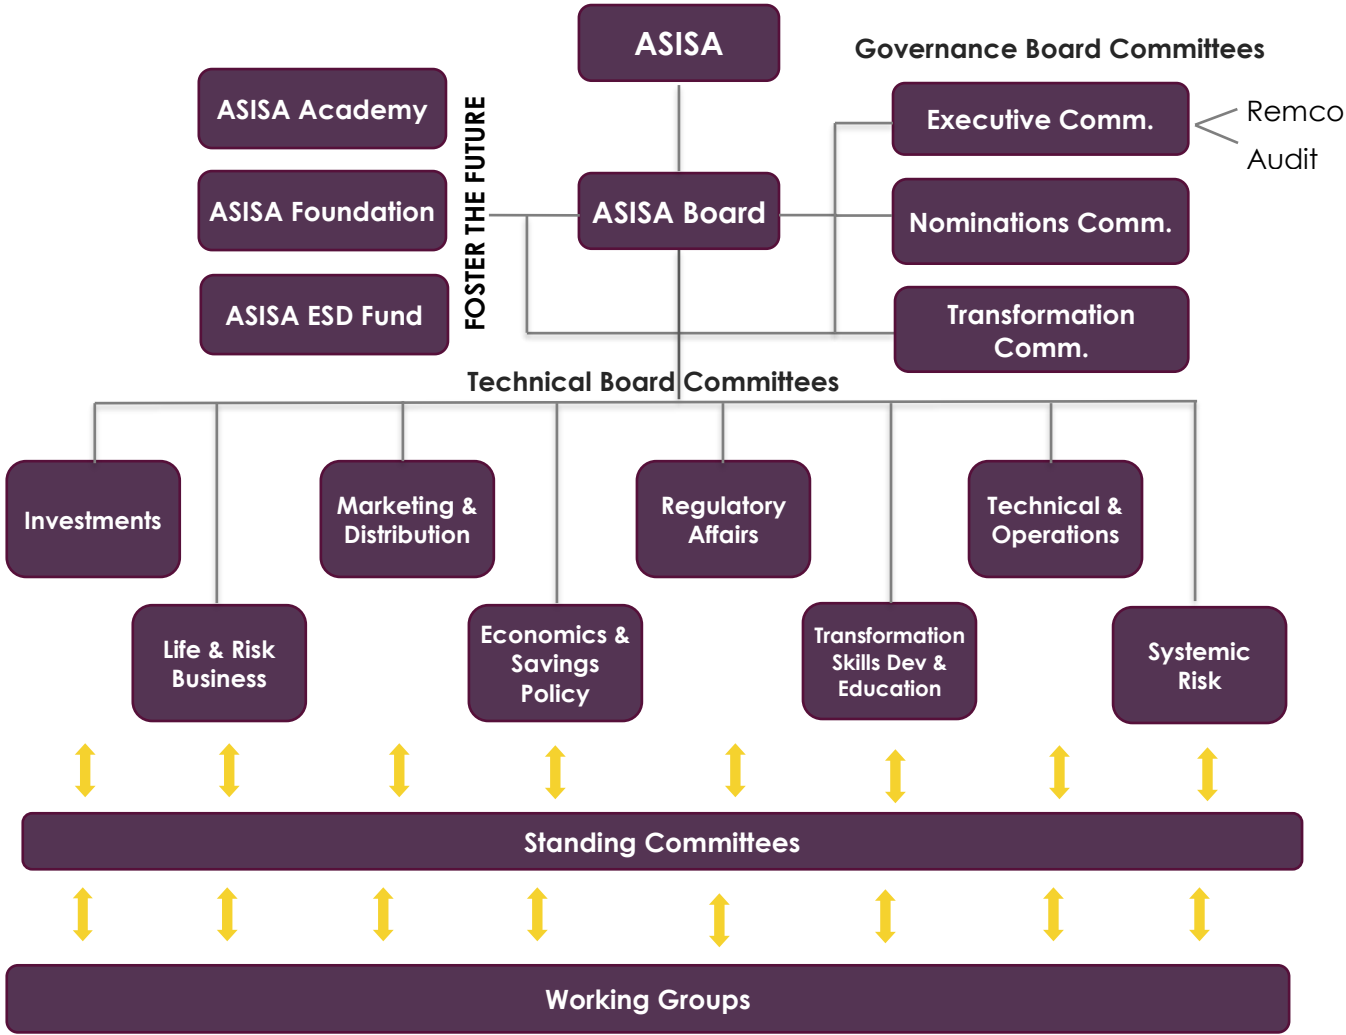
ASISA

Governance Board Committees

ASISA Academy

ASISA Foundation

ASISA ESD Fund

FOSTER THE FUTURE

ASISA Board

Executive Comm.

Remco

Audit

Nominations Comm.

Transformation Comm.

Technical Board Committees

Investments

Marketing & Distribution

Regulatory Affairs

Technical & Operations

Life & Risk Business

Economics & Savings Policy

Transformation Skills Dev & Education

Systemic Risk

Standing Committees

Working Groups